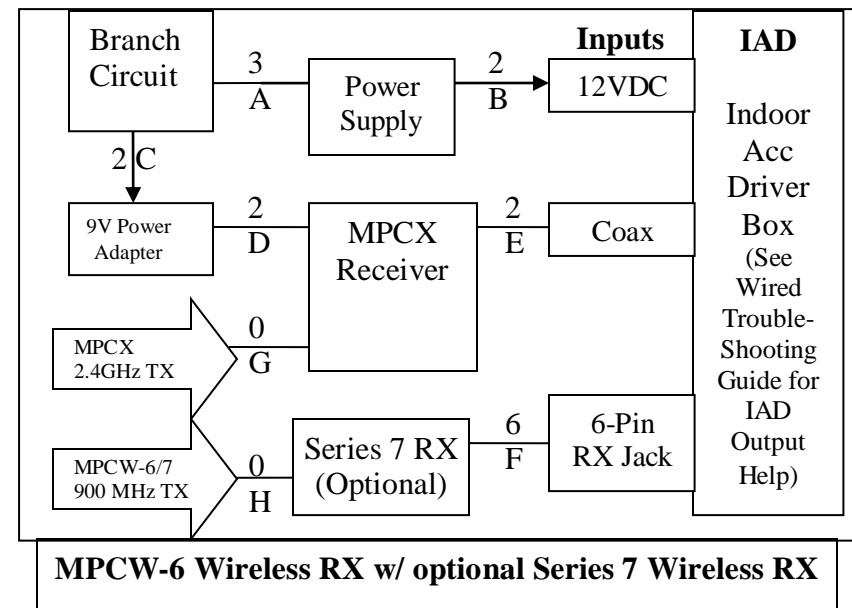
Branch Circuit

3
A

Power Supply

2
B

Inputs

12VDC

IAD

Indoor Acc Driver Box (See Wired Trouble-Shooting Guide for IAD Output Help)

2 C

9V Power Adapter

2
D

MPCX Receiver

2
E

Coax

MPCX 2.4GHz TX

0
G

MPCW-6/7 900 MHz TX

0
H

Series 7 RX (Optional)

6
F

6-Pin RX Jack

MPCW-6 Wireless RX w/ optional Series 7 Wireless RX